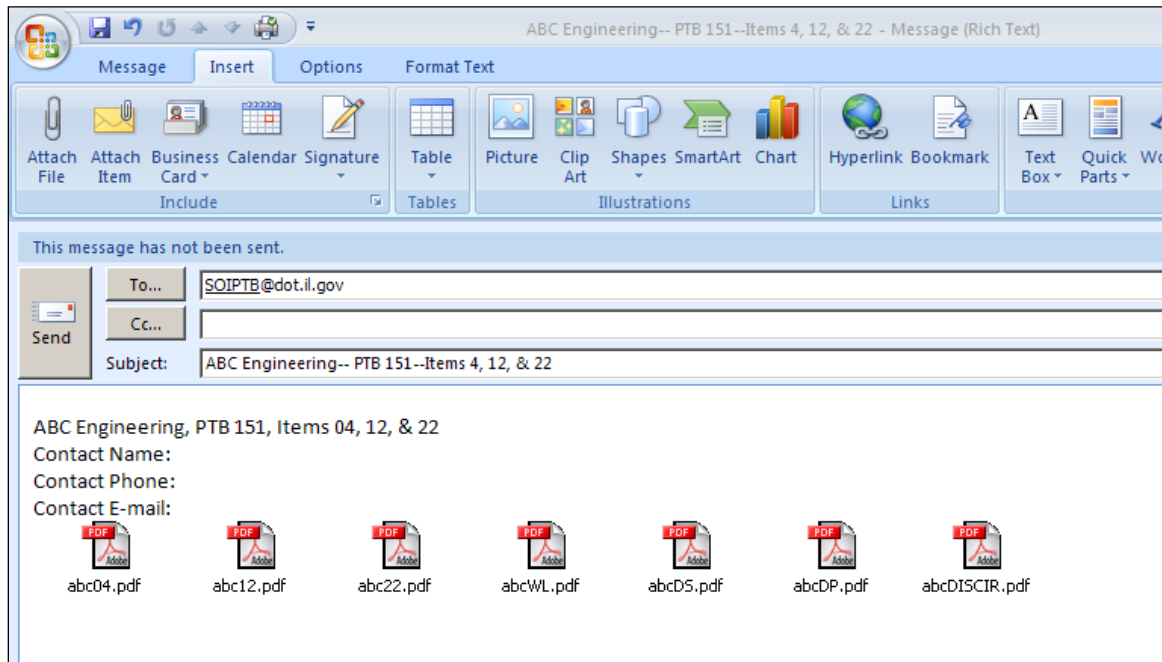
ABC Engineering-- PTB 151--Items 4, 12, & 22 - Message (Rich Text)

Message Insert Options Format Text

Attach File
Attach Item
Business Card
Calendar
Signature
Include

Table
Tables

Picture
Clip Art
Shapes
SmartArt
Chart
Illustrations

Hyperlink
Bookmark
Links

Text Box
Quick Parts
Wo

This message has not been sent.

Send
To...
SOIPTB@dot.il.gov
Cc...
Subject:
ABC Engineering-- PTB 151--Items 4, 12, & 22

ABC Engineering, PTB 151, Items 04, 12, & 22
Contact Name:
Contact Phone:
Contact E-mail:

PDF Adobe
abc04.pdf
PDF Adobe
abc12.pdf
PDF Adobe
abc22.pdf
PDF Adobe
abcWL.pdf
PDF Adobe
abcDS.pdf
PDF Adobe
abcDP.pdf
PDF Adobe
abcDISCIR.pdf